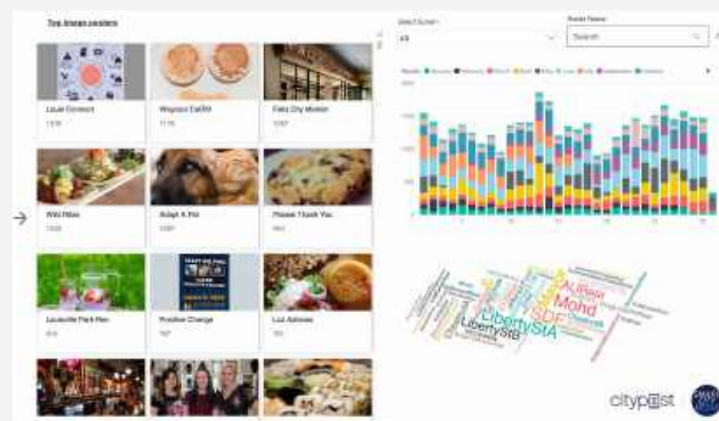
Top image posters

Louie Connect
1518

Wagner Eatery
1116

Falls City Motion
1087

Wild Rites
1028

Adopt A Pet
1007

Please Thank You
964

Louisville Park Res
816

Positive Change
787

Lou Eateries
765

Select Screen
All

Poster Name
Search

LibertyStA
Mohd
SDF
LibertyStB
AURepr

citypost